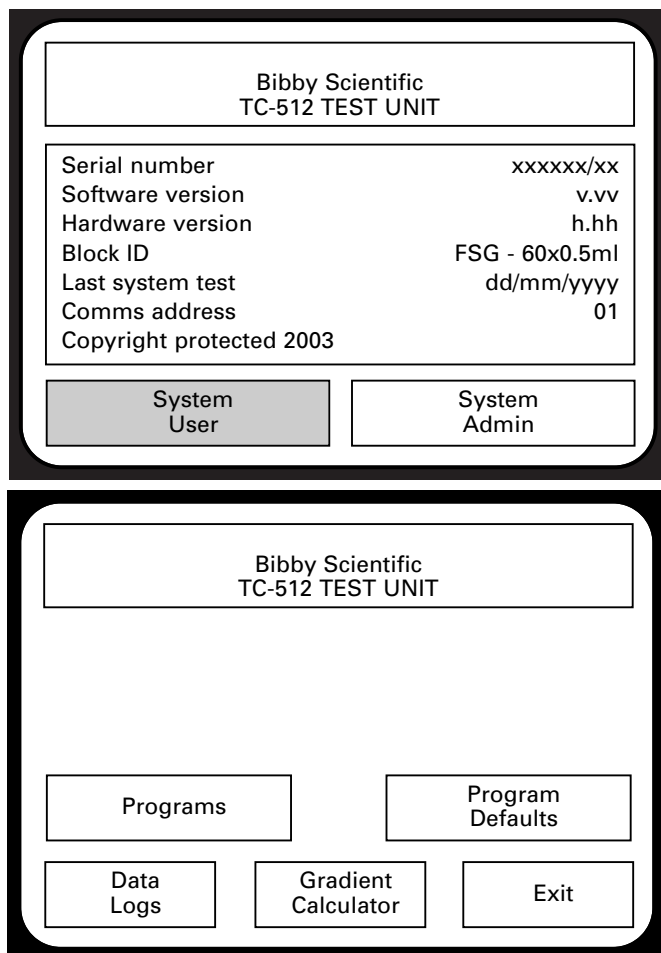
Bibby Scientific
TC-512 TEST UNIT

| | |
|---|---|
| Serial number | xxxxxx/xx |
| Software version | v.vv |
| Hardware version | h.hh |
| Block ID | FSG - 60x0.5ml |
| Last system test | dd/mm/yyyy |
| Comms address | 01 |

Copyright protected 2003

System User

System Admin

Bibby Scientific
TC-512 TEST UNIT

Programs

Program Defaults

Data Logs

Gradient Calculator

Exit